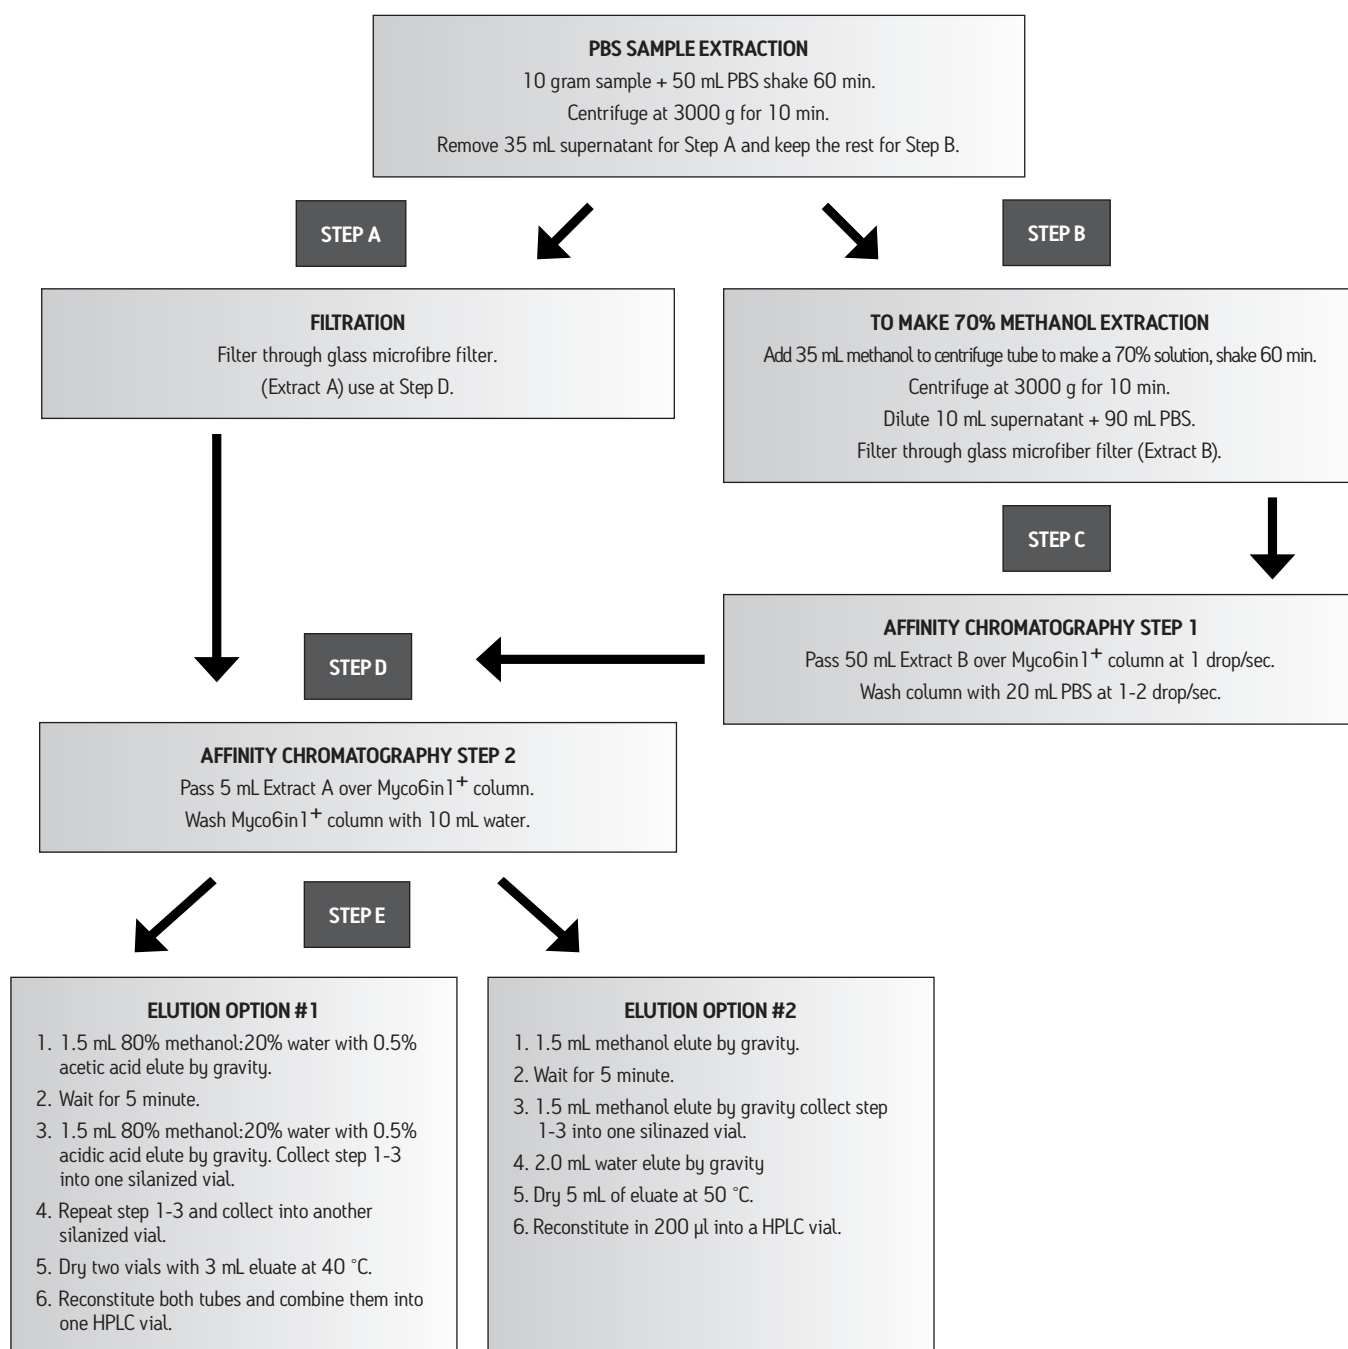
PBS SAMPLE EXTRACTION
10 gram sample + 50 mL PBS shake 60 min.
Centrifuge at 3000 g for 10 min.
Remove 35 mL supernatant for Step A and keep the rest for Step B.

STEP A

STEP B

FILTRATION
Filter through glass microfibre filter.
(Extract A) use at Step D.

TO MAKE 70% METHANOL EXTRACTION
Add 35 mL methanol to centrifuge tube to make a 70% solution, shake 60 min.
Centrifuge at 3000 g for 10 min.
Dilute 10 mL supernatant + 90 mL PBS.
Filter through glass microfiber filter (Extract B).

STEP C

AFFINITY CHROMATOGRAPHY STEP 1
Pass 50 mL Extract B over Myco6in1$^+$ column at 1 drop/sec.
Wash column with 20 mL PBS at 1-2 drop/sec.

STEP D

AFFINITY CHROMATOGRAPHY STEP 2
Pass 5 mL Extract A over Myco6in1$^+$ column.
Wash Myco6in1$^+$ column with 10 mL water.

STEP E

ELUTION OPTION #1
1. 1.5 mL 80% methanol:20% water with 0.5% acetic acid elute by gravity.
2. Wait for 5 minute.
3. 1.5 mL 80% methanol:20% water with 0.5% acidic acid elute by gravity. Collect step 1-3 into one silanized vial.
4. Repeat step 1-3 and collect into another silanized vial.
5. Dry two vials with 3 mL eluate at 40 °C.
6. Reconstitute both tubes and combine them into one HPLC vial.

ELUTION OPTION #2
1. 1.5 mL methanol elute by gravity.
2. Wait for 5 minute.
3. 1.5 mL methanol elute by gravity collect step 1-3 into one silinazed vial.
4. 2.0 mL water elute by gravity
5. Dry 5 mL of eluate at 50 °C.
6. Reconstitute in 200 µl into a HPLC vial.